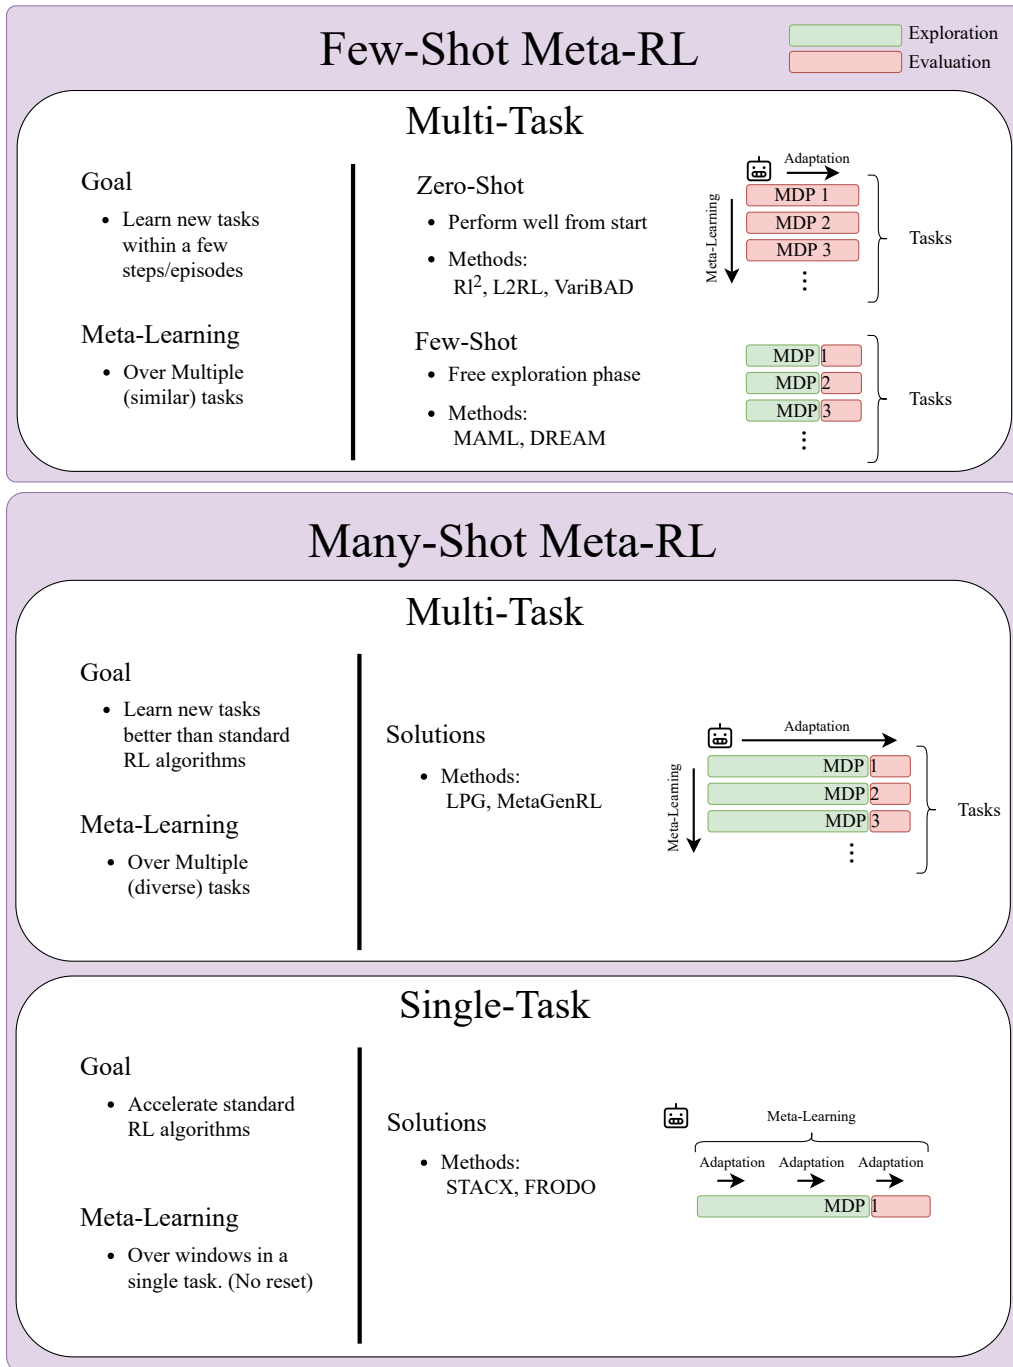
Few-Shot Meta-RL

Exploration
Evaluation

Multi-Task

Goal
- Learn new tasks within a few steps/episodes

Meta-Learning
- Over Multiple (similar) tasks

Zero-Shot
- Perform well from start
- Methods: $RL^2$, L2RL, VariBAD

Adaptation
Meta-Learning
MDP 1
MDP 2
MDP 3
⋮
Tasks

Few-Shot
- Free exploration phase
- Methods: MAML, DREAM

MDP 1
MDP 2
MDP 3
⋮
Tasks

Many-Shot Meta-RL

Multi-Task

Goal
- Learn new tasks better than standard RL algorithms

Meta-Learning
- Over Multiple (diverse) tasks

Solutions
- Methods: LPG, MetaGenRL

Adaptation
Meta-Learning
MDP 1
MDP 2
MDP 3
⋮
Tasks

Single-Task

Goal
- Accelerate standard RL algorithms

Meta-Learning
- Over windows in a single task. (No reset)

Solutions
- Methods: STACX, FRODO

Meta-Learning
Adaptation Adaptation Adaptation
MDP 1